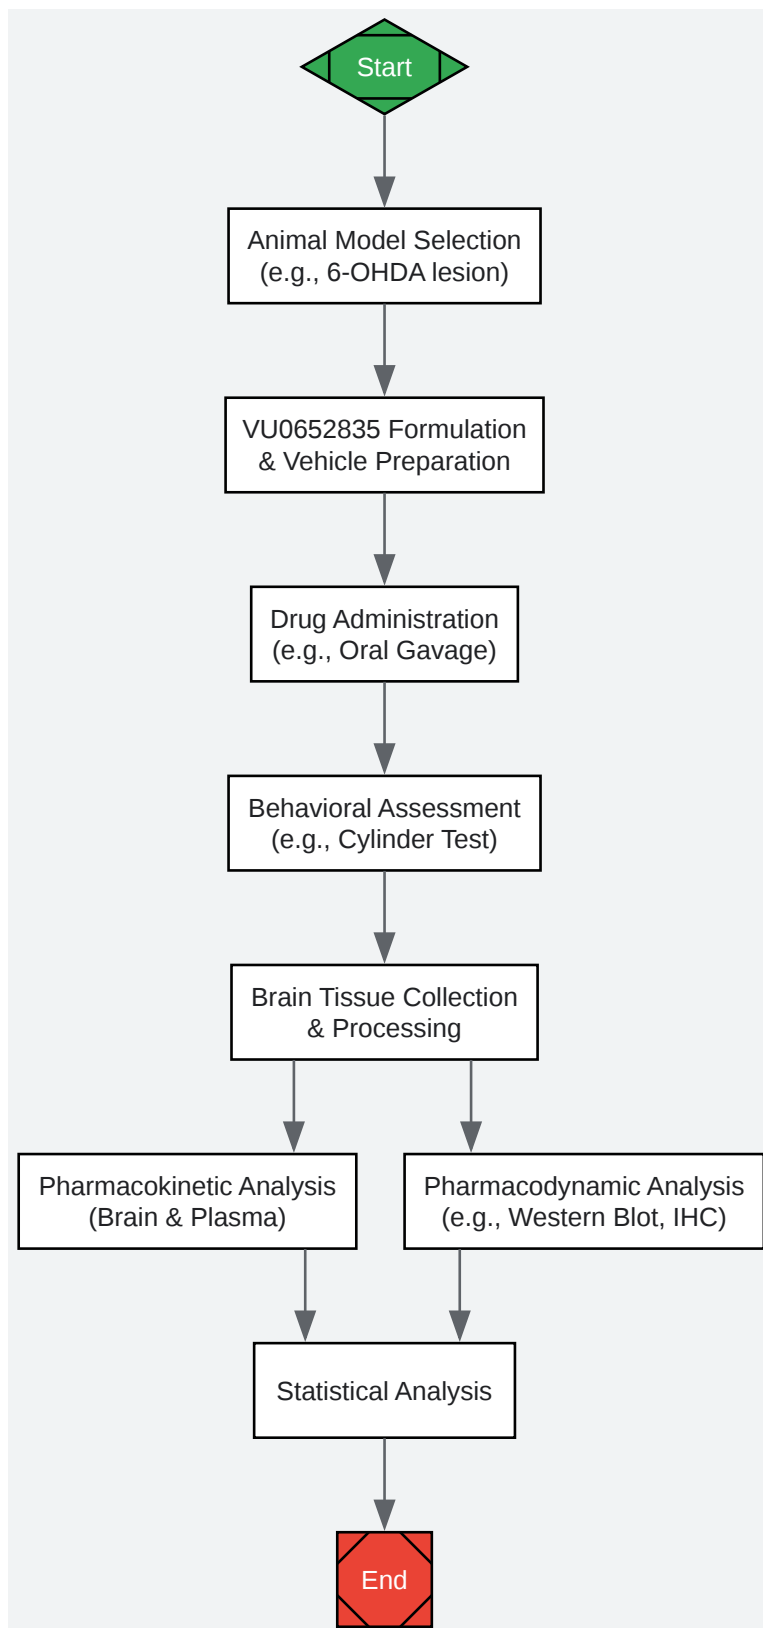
Start

Animal Model Selection
(e.g., 6-OHDA lesion)

VU0652835 Formulation
& Vehicle Preparation

Drug Administration
(e.g., Oral Gavage)

Behavioral Assessment
(e.g., Cylinder Test)

Brain Tissue Collection
& Processing

Pharmacokinetic Analysis
(Brain & Plasma)

Pharmacodynamic Analysis
(e.g., Western Blot, IHC)

Statistical Analysis

End